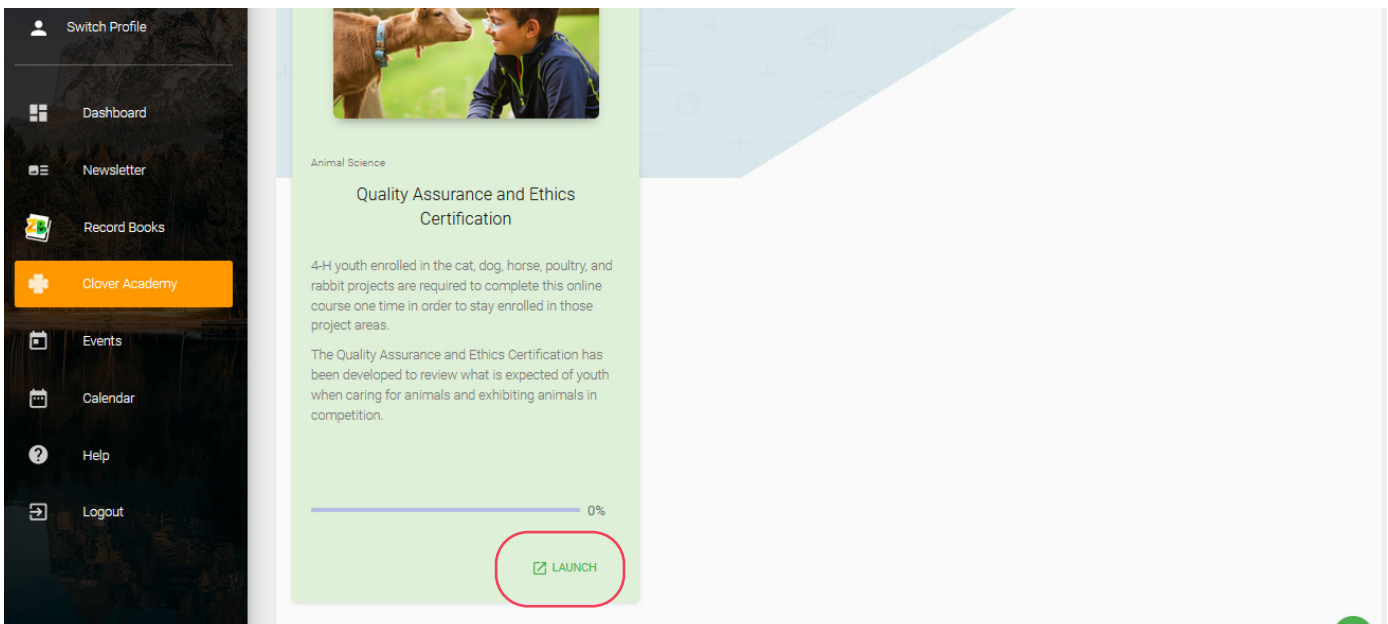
Switch Profile

Dashboard

Newsletter

Record Books

Clover Academy

Events

Calendar

Help

Logout

Animal Science

Quality Assurance and Ethics Certification

4-H youth enrolled in the cat, dog, horse, poultry, and rabbit projects are required to complete this online course one time in order to stay enrolled in those project areas.

The Quality Assurance and Ethics Certification has been developed to review what is expected of youth when caring for animals and exhibiting animals in competition.

0%

LAUNCH